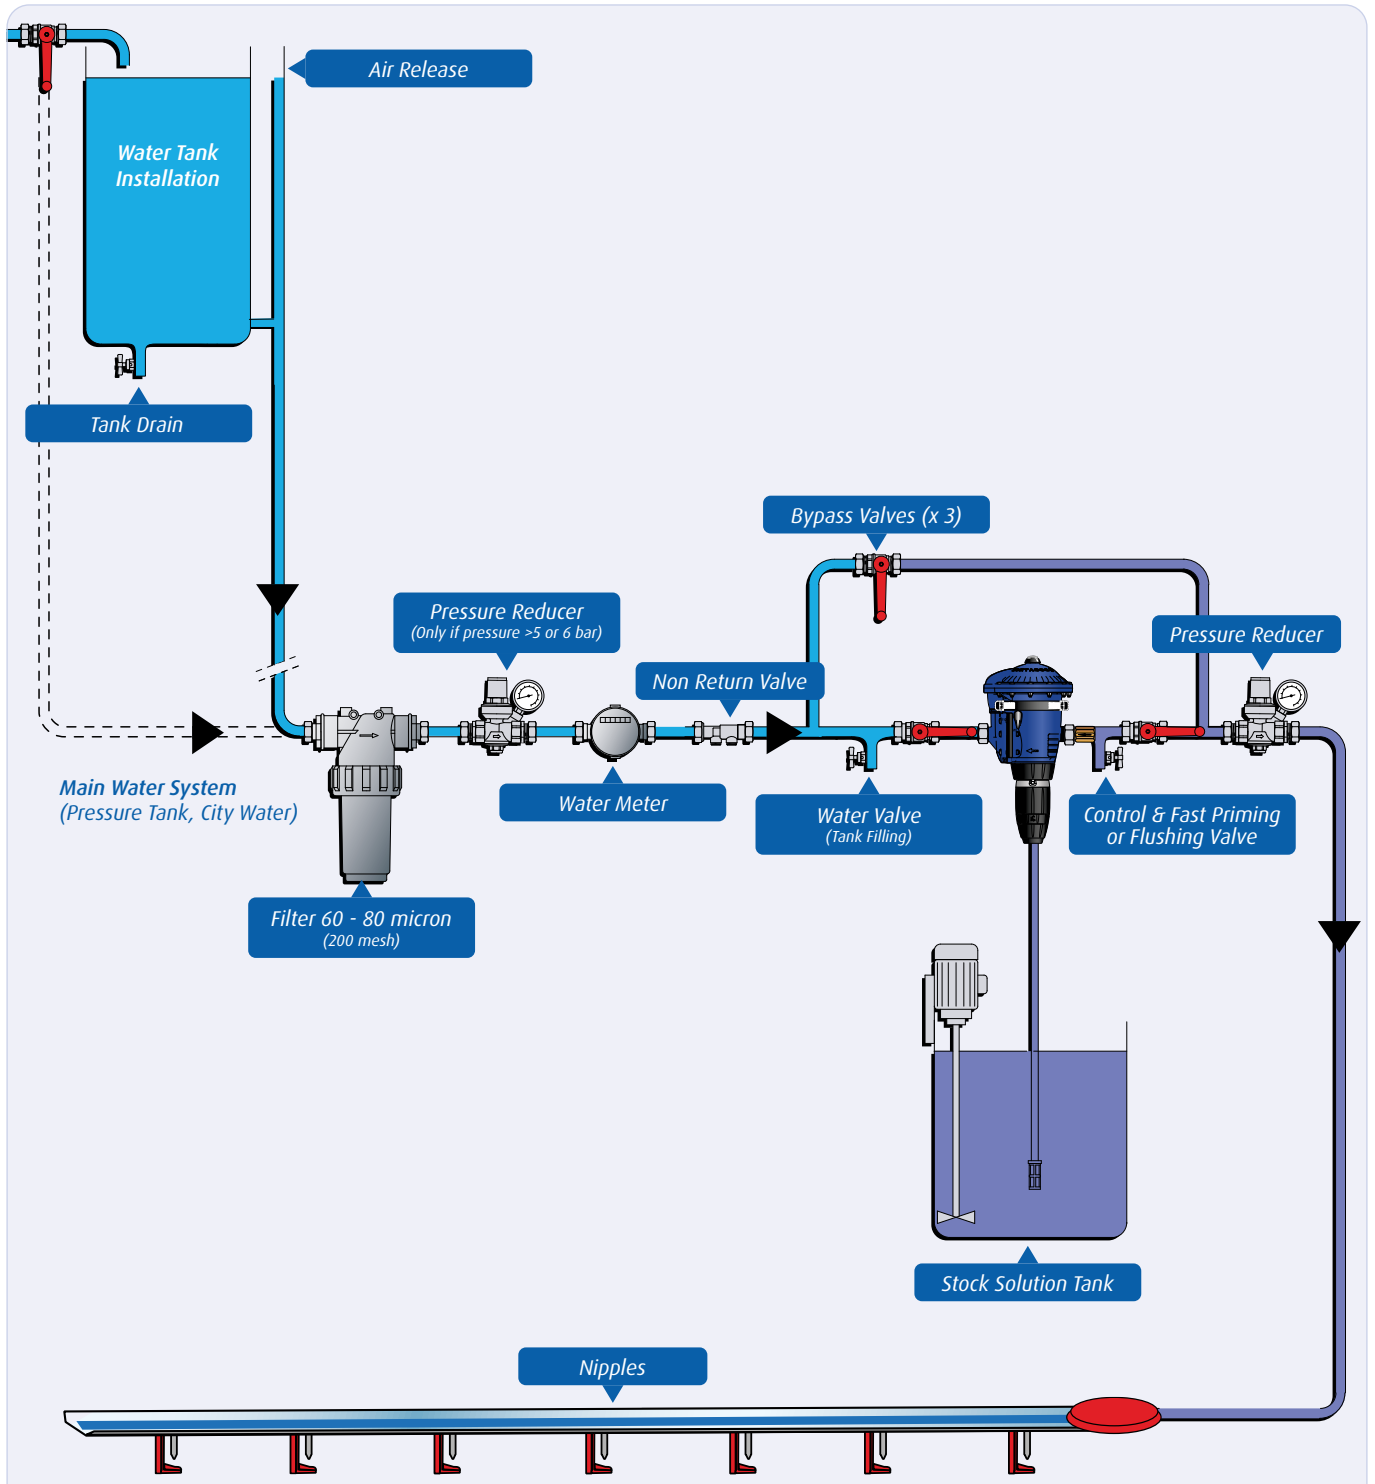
Air Release

Water Tank Installation

Tank Drain

Bypass Valves (x 3)

Pressure Reducer
(Only if pressure >5 or 6 bar)

Pressure Reducer

Non Return Valve

Main Water System
(Pressure Tank, City Water)

Water Meter

Water Valve
(Tank Filling)

Control & Fast Priming or Flushing Valve

Filter 60 - 80 micron
(200 mesh)

Stock Solution Tank

Nipples